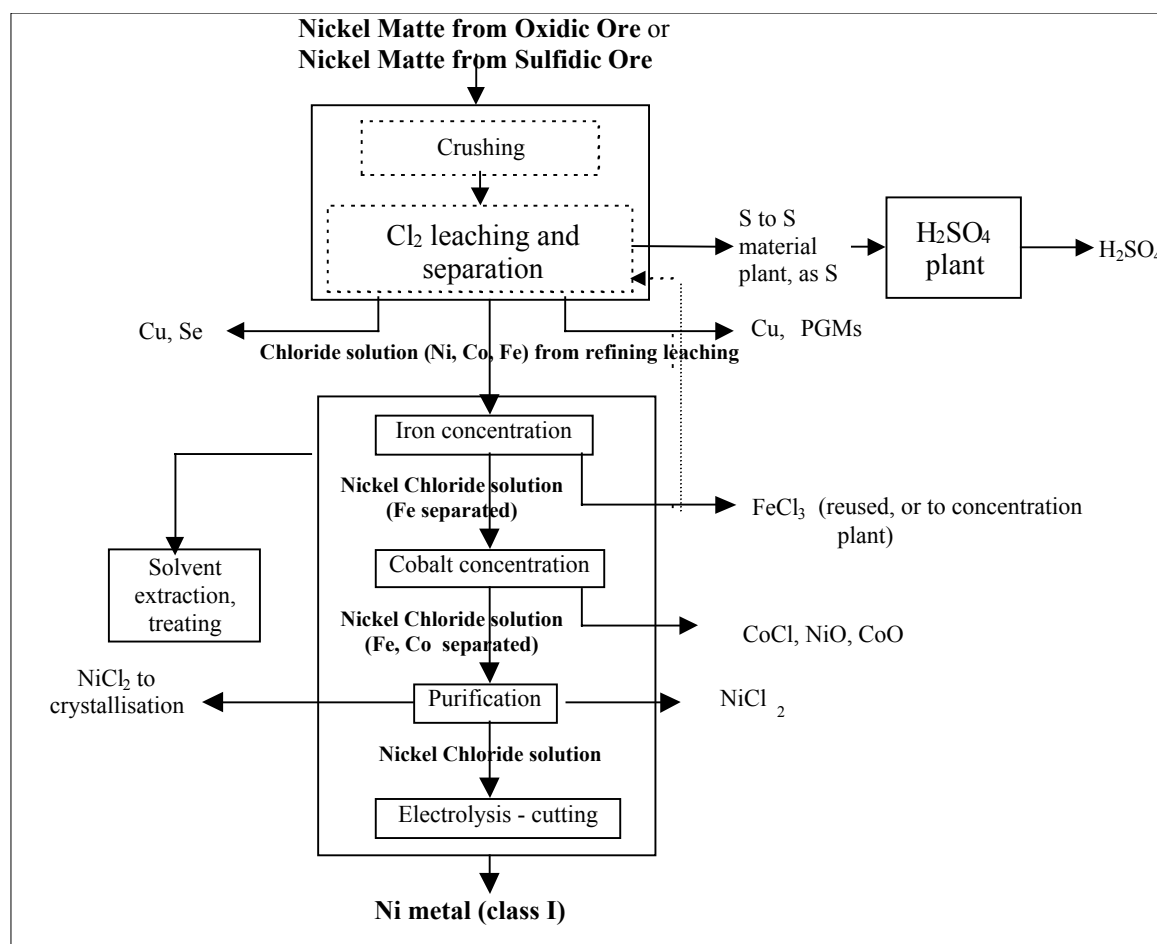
Nickel Matte from Oxidic Ore or
Nickel Matte from Sulfidic Ore

Crushing

$Cl_2$ leaching and separation

S to S material plant, as S

$H_2SO_4$ plant

$H_2SO_4$

Cu, Se

Cu, PGMs

Chloride solution (Ni, Co, Fe) from refining leaching

Iron concentration

Nickel Chloride solution (Fe separated)

$FeCl_3$ (reused, or to concentration plant)

Solvent extraction, treating

Cobalt concentration

Nickel Chloride solution (Fe, Co separated)

CoCl, NiO, CoO

$NiCl_2$ to crystallisation

Purification

$NiCl_2$

Nickel Chloride solution

Electrolysis - cutting

Ni metal (class I)